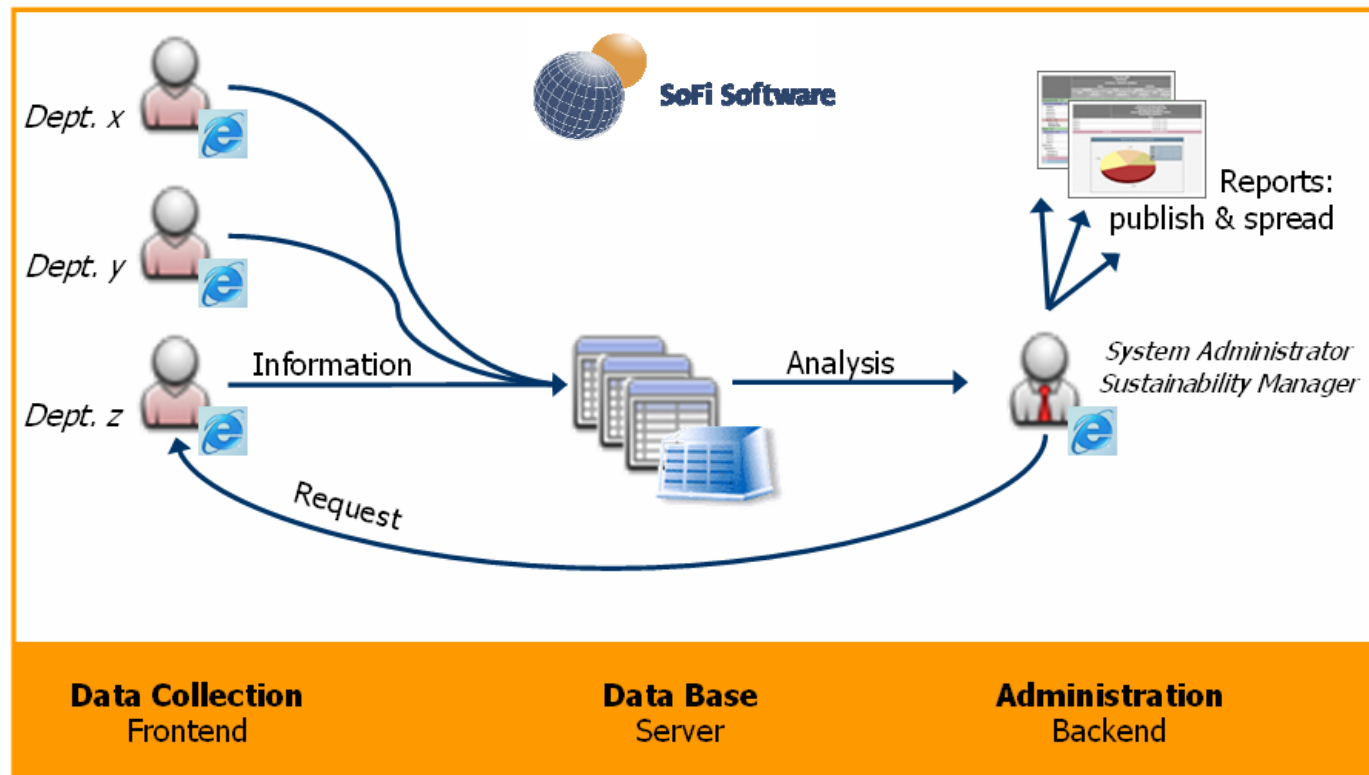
SoFi Software

Dept. x

Dept. y

Dept. z

Information

Analysis

Reports: publish & spread

System Administrator
Sustainability Manager

Request

Data Collection
Frontend

Data Base
Server

Administration
Backend